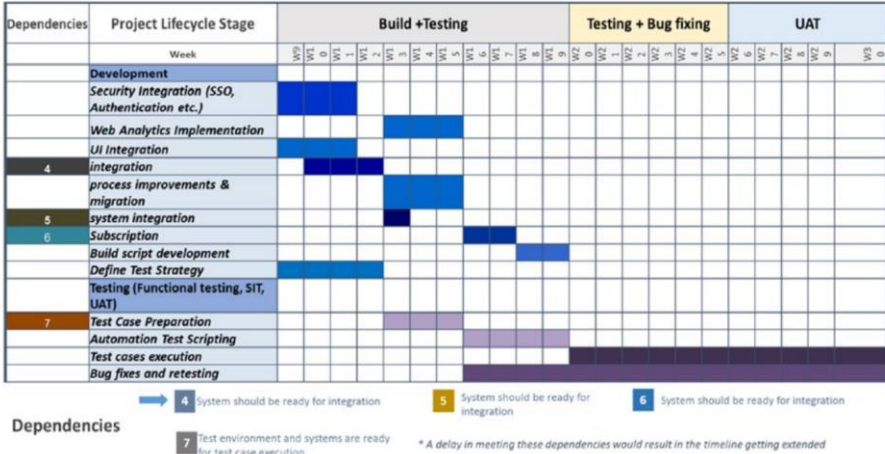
| Dependencies | Project Lifecycle Stage | Build +Testing | Testing + Bug fixing | UAT |
|---|---|---|---|---|
| | Week | W9 W10 W11 W12 W13 W14 W15 W16 W17 W18 W19 | W20 W21 W22 W23 W24 W25 | W26 W27 W28 W29 W30 |
| | Development | | | |
| | Security Integration (SSO, Authentication etc.) | | | |
| | Web Analytics Implementation | | | |
| | UI Integration | | | |
| 4 | integration | | | |
| | process improvements & migration | | | |
| 5 | system integration | | | |
| 6 | Subscription | | | |
| | Build script development | | | |
| | Define Test Strategy | | | |
| | Testing (Functional testing, SIT, UAT) | | | |
| 7 | Test Case Preparation | | | |
| | Automation Test Scripting | | | |
| | Test cases execution | | | |
| | Bug fixes and retesting | | | |

Dependencies

4 System should be ready for integration

5 System should be ready for integration

6 System should be ready for integration

7 Test environment and systems are ready for test case execution

* A delay in meeting these dependencies would result in the timeline getting extended